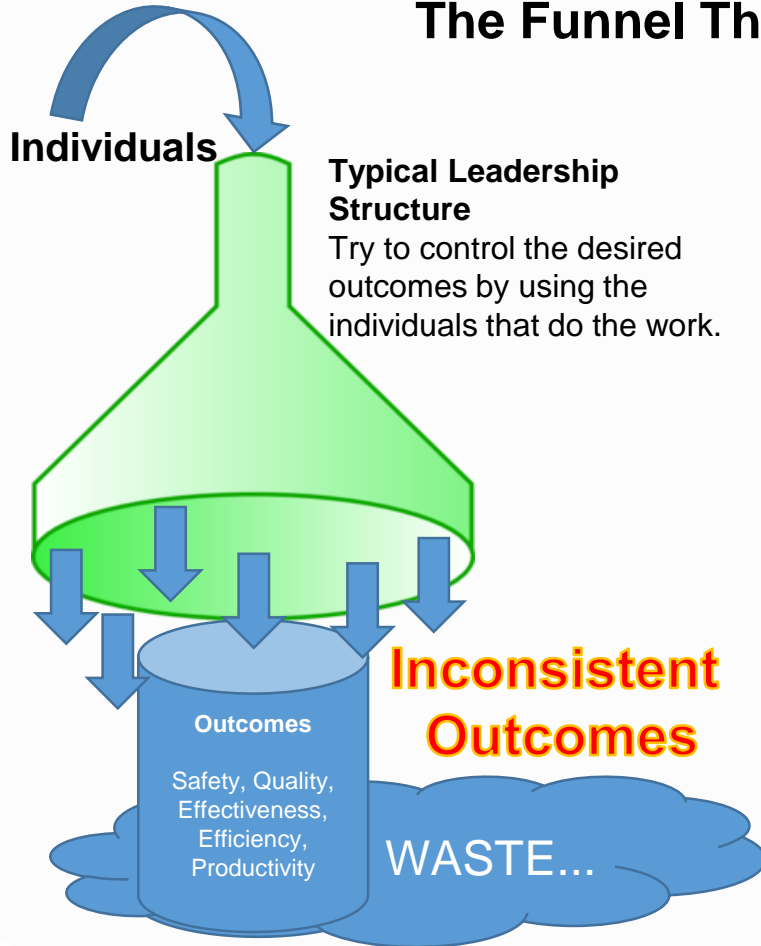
The Funnel Th

Individuals

**Typical Leadership Structure**
Try to control the desired outcomes by using the individuals that do the work.

Inconsistent Outcomes

Outcomes

Safety, Quality, Effectiveness, Efficiency, Productivity

WASTE...